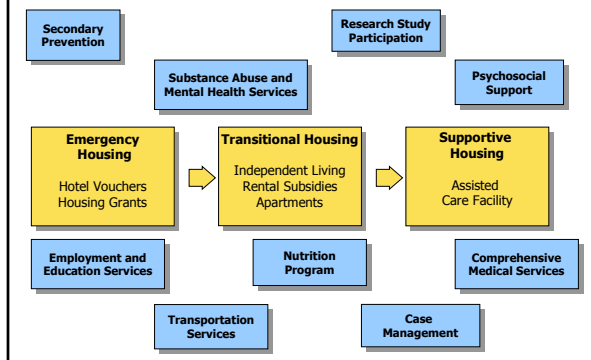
Secondary Prevention

Research Study Participation

Substance Abuse and Mental Health Services

Psychosocial Support

Emergency Housing

Hotel Vouchers
Housing Grants

Transitional Housing

Independent Living
Rental Subsidies
Apartments

Supportive Housing

Assisted Care Facility

Employment and Education Services

Nutrition Program

Comprehensive Medical Services

Transportation Services

Case Management